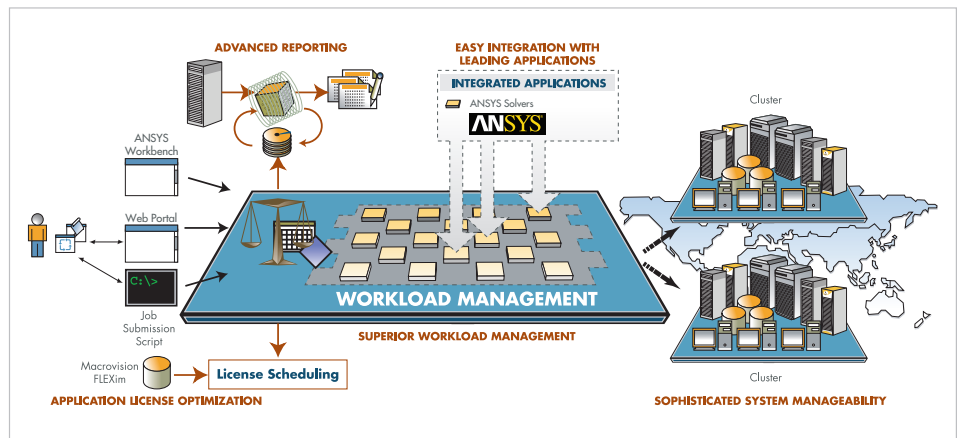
ADVANCED REPORTING

EASY INTEGRATION WITH LEADING APPLICATIONS

INTEGRATED APPLICATIONS

ANSYS Solvers

ANSYS

Cluster

ANSYS Workbench

Web Portal

C:\>

Job Submission Script

WORKLOAD MANAGEMENT

SUPERIOR WORKLOAD MANAGEMENT

Cluster

Macrovision FLEXim

License Scheduling

APPLICATION LICENSE OPTIMIZATION

SOPHISTICATED SYSTEM MANAGEABILITY